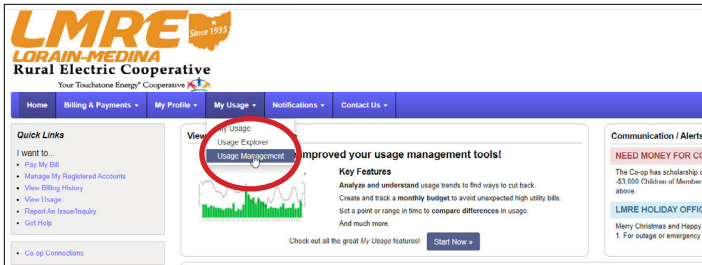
LMRE Since 1935
LORAIN-MEDINA
Rural Electric Cooperative
Your Touchstone Energy® Cooperative

Home
Billing & Payments ▾
My Profile ▾
My Usage ▾
Notifications ▾
Contact Us ▾

My Usage
Usage Explorer
Usage Management

Quick Links
I want to...
Pay My Bill
Manage My Registered Accounts
View Billing History
View Usage
Report An Issue/Inquiry
Get Help

Co-op Connections

View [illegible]

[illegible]mproved your usage management tools!

Key Features
Analyze and understand usage trends to find ways to cut back.
Create and track a monthly budget to avoid unexpected high utility bills.
Set a point or range in time to compare differences in usage.
And much more.

Check out all the great My Usage features!
Start Now »

Communication / Alerts
NEED MONEY FOR CO
The Co-op has scholarship o
-$3,000 Children of Member
above.
LMRE HOLIDAY OFFIC
Merry Christmas and Happy
1. For outage or emergency